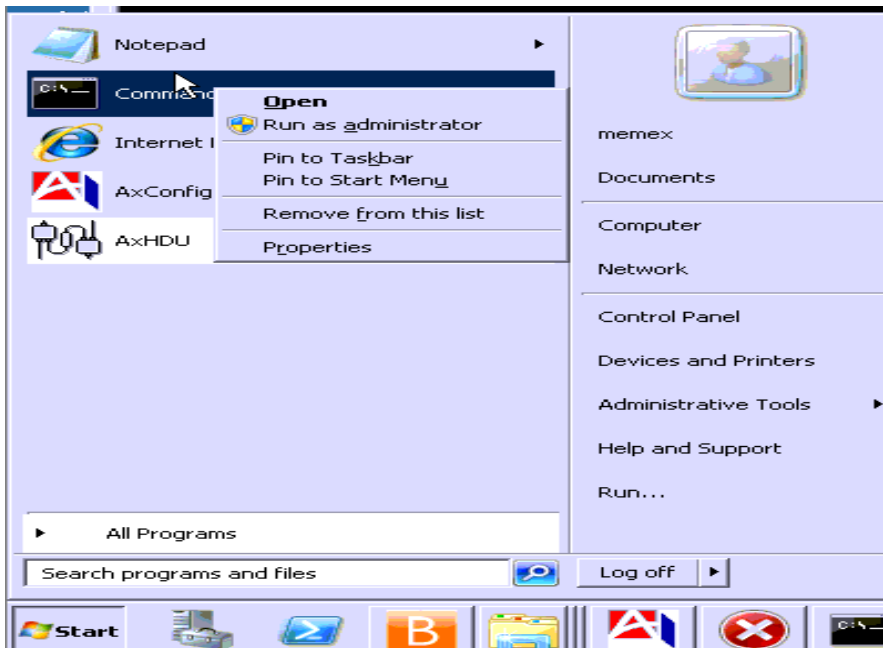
Notepad

Comman

Internet I

AxConfig

AxHDU

Open
Run as administrator
Pin to Taskbar
Pin to Start Menu
Remove from this list
Properties

memex
Documents
Computer
Network
Control Panel
Devices and Printers
Administrative Tools
Help and Support
Run...

All Programs

Search programs and files

Log off

Start